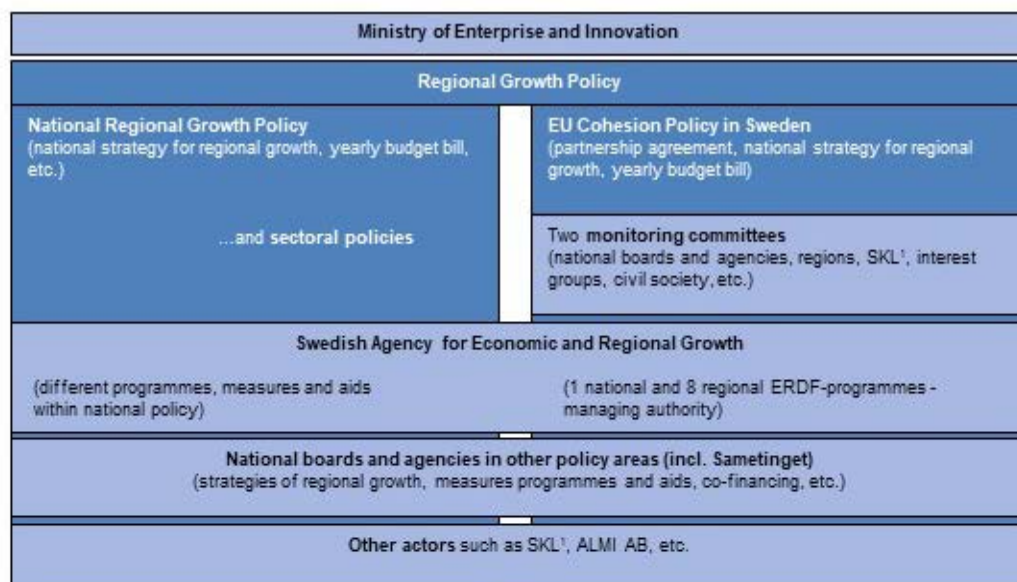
Ministry of Enterprise and Innovation

Regional Growth Policy

National Regional Growth Policy
(national strategy for regional growth, yearly budget bill, etc.)

...and sectoral policies

EU Cohesion Policy in Sweden
(partnership agreement, national strategy for regional growth, yearly budget bill)

Two monitoring committees
(national boards and agencies, regions, SKL$^1$, interest groups, civil society, etc.)

Swedish Agency for Economic and Regional Growth

(different programmes, measures and aids within national policy)

(1 national and 8 regional ERDF-programmes - managing authority)

National boards and agencies in other policy areas (incl. Sametinget)
(strategies of regional growth, measures programmes and aids, co-financing, etc.)

Other actors such as SKL$^1$, ALMI AB, etc.